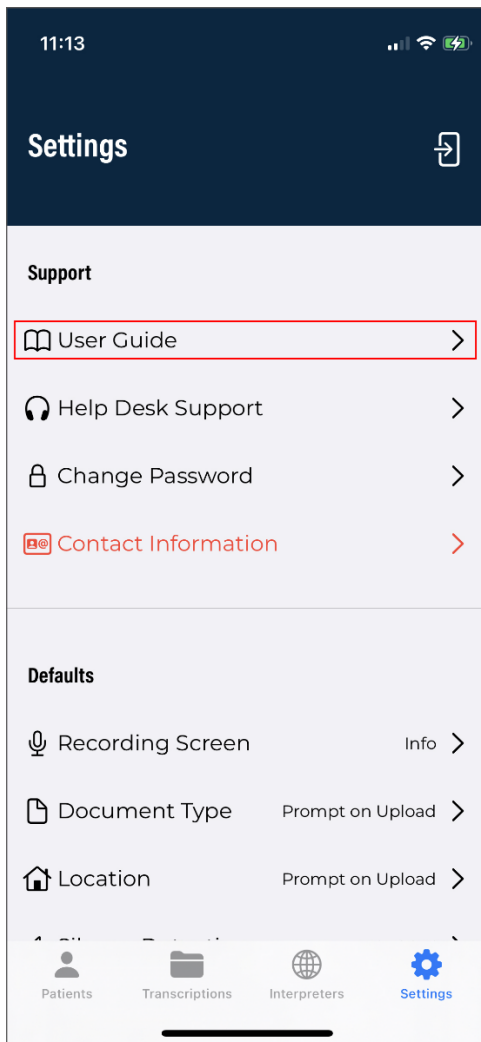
11:13

Settings

Support

User Guide

Help Desk Support

Change Password

Contact Information

Defaults

Recording Screen Info

Document Type Prompt on Upload

Location Prompt on Upload

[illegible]

Patients Transcriptions Interpreters Settings